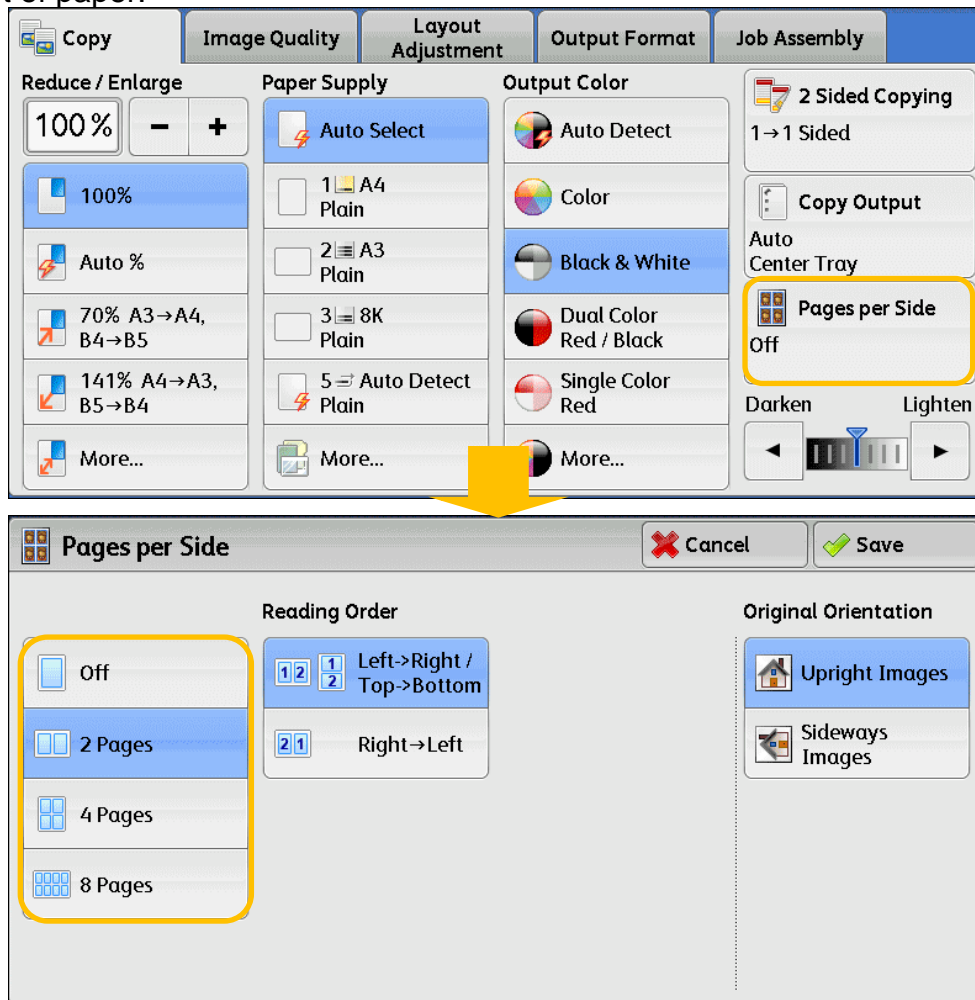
of paper.

Copy
Image Quality
Layout Adjustment
Output Format
Job Assembly

Reduce / Enlarge
100%
−
+
100%
Auto %
70% A3→A4, B4→B5
141% A4→A3, B5→B4
More...

Paper Supply
Auto Select
1 A4 Plain
2 A3 Plain
3 8K Plain
5 Auto Detect Plain
More...

Output Color
Auto Detect
Color
Black & White
Dual Color Red / Black
Single Color Red
More...

2 Sided Copying
1→1 Sided
Copy Output
Auto
Center Tray
Pages per Side
Off
Darken
Lighten

Pages per Side
Cancel
Save

Reading Order
Original Orientation
Off
2 Pages
4 Pages
8 Pages
1 2 1 2 Left->Right / Top->Bottom
2 1 Right→Left
Upright Images
Sideways Images